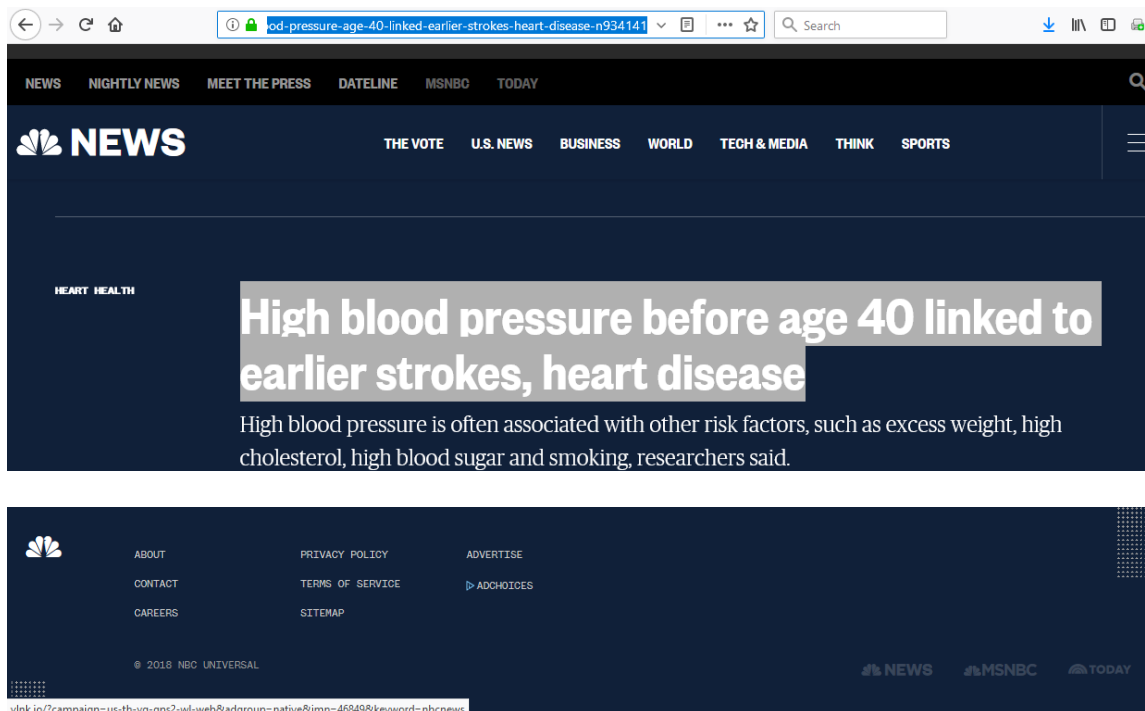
od-pressure-age-40-linked-earlier-strokes-heart-disease-n934141

Search

NEWS NIGHTLY NEWS MEET THE PRESS DATELINE MSNBC TODAY

NEWS

THE VOTE U.S. NEWS BUSINESS WORLD TECH & MEDIA THINK SPORTS

HEART HEALTH

High blood pressure before age 40 linked to earlier strokes, heart disease

High blood pressure is often associated with other risk factors, such as excess weight, high cholesterol, high blood sugar and smoking, researchers said.

ABOUT
CONTACT
CAREERS

PRIVACY POLICY
TERMS OF SERVICE
SITEMAP

ADVERTISE
ADCHOICES

© 2018 NBC UNIVERSAL

NEWS MSNBC TODAY

vlnk.io/?campaign=us-tb-vg-gns2-wl-web&adgroup=native&imp=46849&keyword=nbcnews